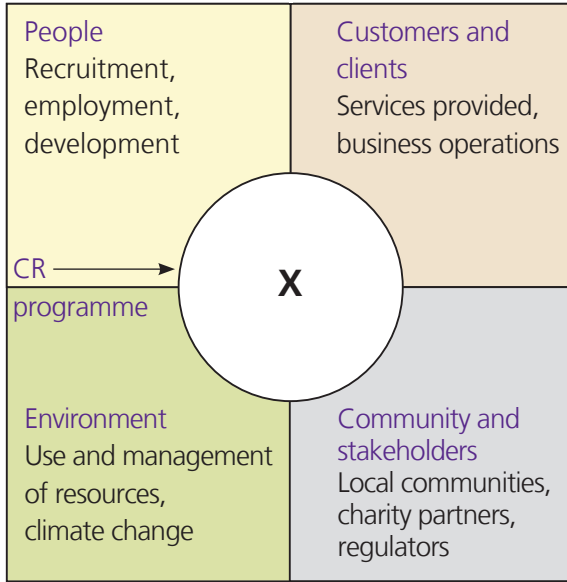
People
Recruitment, employment, development

Customers and clients
Services provided, business operations

CR

X

programme

Environment
Use and management of resources, climate change

Community and stakeholders
Local communities, charity partners, regulators